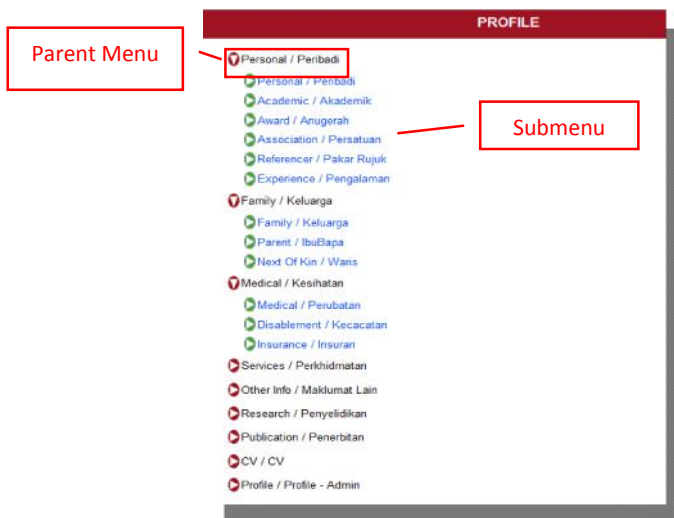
PROFILE

Parent Menu

Personal / Peribadi
Personal / Peribadi
Academic / Akademik
Award / Anugerah
Association / Persatuan
Referencer / Pakar Rujuk
Experience / Pengalaman

Submenu

Family / Keluarga
Family / Keluarga
Parent / IbuBapa
Next Of Kin / Waris
Medical / Kesihatan
Medical / Perubatan
Disablement / Kecacatan
Insurance / Insuran
Services / Perkhidmatan
Other Info / Maklumat Lain
Research / Penyelidikan
Publication / Penerbitan
CV / CV
Profile / Profile - Admin